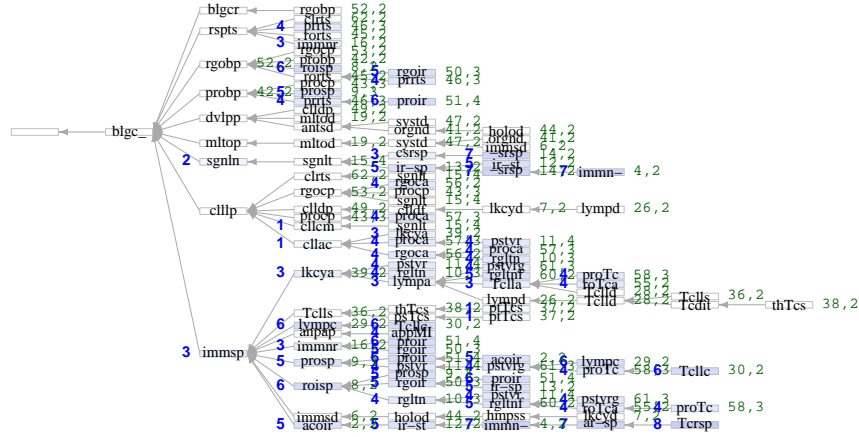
blgcr
rspts
rgobp
probp
dvlpp
mltop
sgnln
clllp
immsp
blgc_
rgobp 52,2
clrts 62,2
prrts 46,3
forts 45,2
immnr 16,2
rgocp 53,2
probp 42,2
roisp 8,5
rorts 45,2
procp 42,3
prosp 9,3
prrts 46,3
clldp 49,2
mltod 19,2
antsd
mltod 19,2
sgnlt 15,4
clrts 62,2
rgocp 53,2
clldp 49,2
procp 43,3
cllcm
cllac
lkcya 39,2
Tclls 36,2
lympc 29,2
immnr 16,2
prosp 9,5
roisp 8,5
immsd 6,2
acoir 2,7
rgoir 50,3
prrts 46,3
proir 51,4
systd 47,2
orgnd 41,2
systd 47,2
csrsp
ir_sp 13,3
sgnlt 15,4
rgoca
procp
sgnlt 15,4
aldlt
proca 57,3
sgnlt 15,4
lkcya 39,2
proca 57,3
rgoca 56,2
rgltn 10,3
pstvr 11,4
lympa
thTcs 38,2
psTcs 37,2
Tcllc 30,2
apbMI
proir 51,4
rgoir 50,3
proir 51,4
pstvr 11,4
prosp 9,3
rgoir 50,3
rgltn 10,3
holod 44,2
ir_st 12,7
holod 44,2
orgnd 41,2
immsd 6,2
srsp 14,2
ir_st 12,7
srsp 14,2
immn_ 4,2
lkcyd 7,2
lympd 26,2
pstvr 11,4
proca 57,3
rgltn 10,3
pstvg 61,3
rgltnf 60,4
fclla
proTc 58,3
to1ca 55,2
Tclld 28,2
Tclld 28,2
Tclls 36,2
Tcdlt
thTcs 38,2
lympd 26,2
prTcs
ptTcs 37,2
acoir 2,7
pstvig 61,3
lympc 29,2
proTc 58,3
Tcllc 30,2
proir 51,4
ir_sp 13,3
pstvr 11,4
rgltnf 60,4
pstvrg 61,3
to1ca 55,2
proTc 58,3
lkcyd 7,2
Tcrsp
himpss
immn_ 4,7
ar_sp
1
2
3
4
5
6
7
8